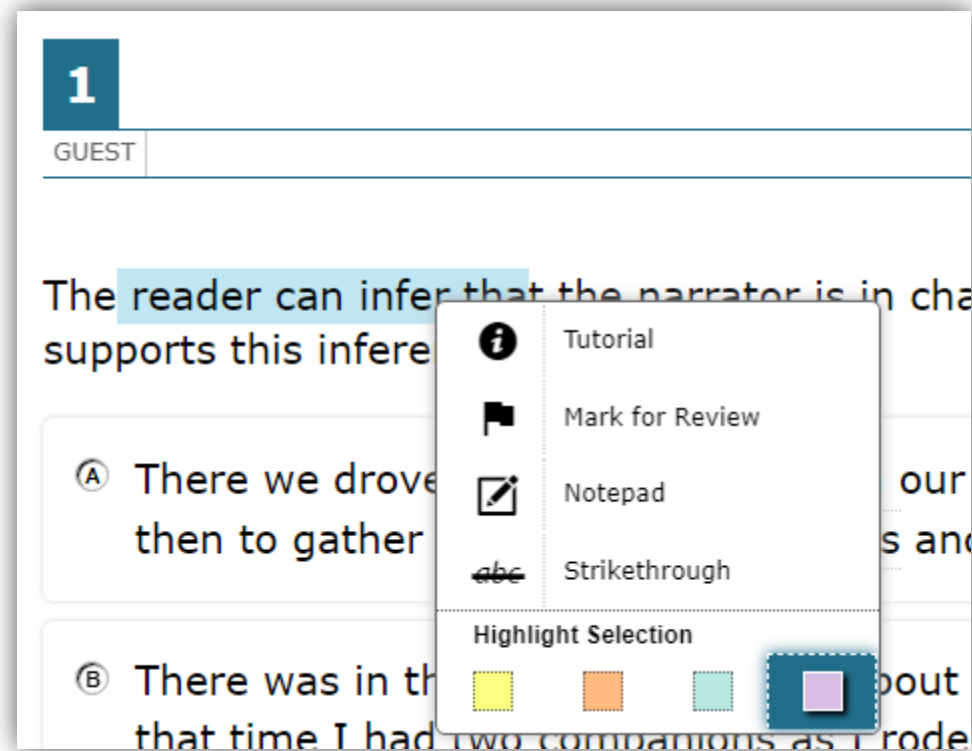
1

GUEST

The reader can infer that the narrator is in cha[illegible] supports this infere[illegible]

Tutorial

Mark for Review

Notepad

abc Strikethrough

Highlight Selection

Ⓐ There we drove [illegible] our then to gather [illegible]s and

Ⓑ There was in th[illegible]bout that time I had two companions as I rode